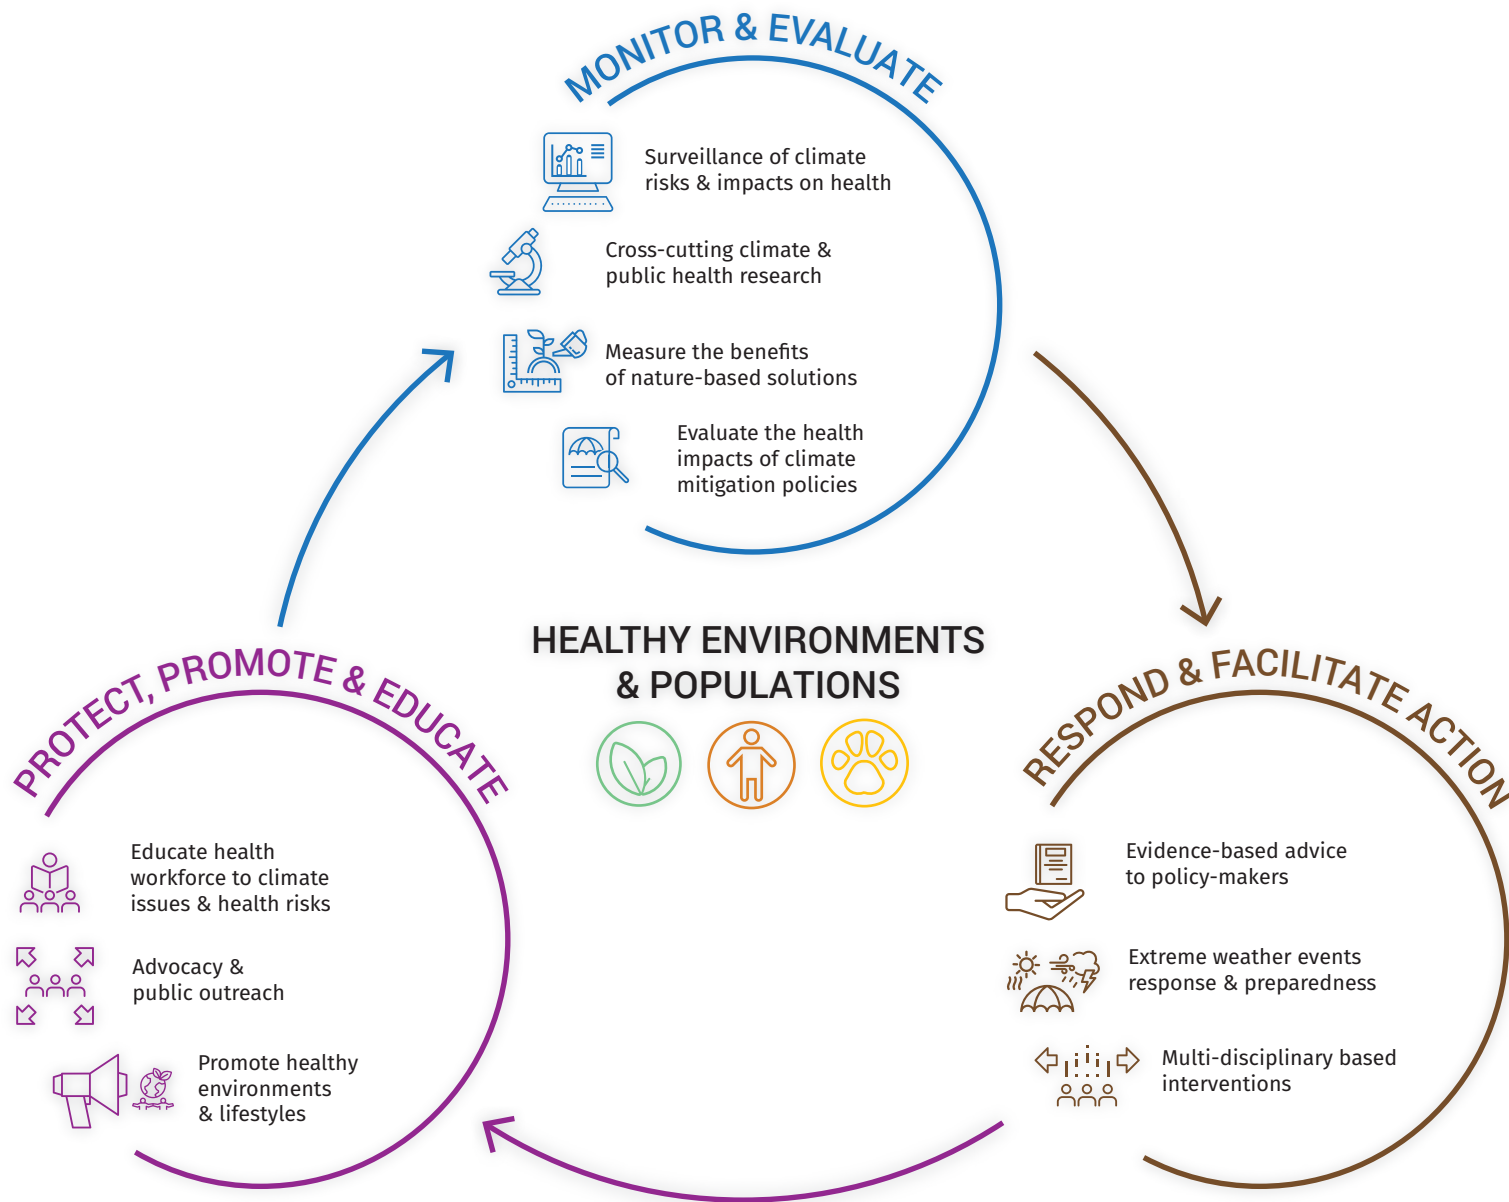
MONITOR & EVALUATE

Surveillance of climate risks & impacts on health

Cross-cutting climate & public health research

Measure the benefits of nature-based solutions

Evaluate the health impacts of climate mitigation policies

HEALTHY ENVIRONMENTS & POPULATIONS

PROTECT, PROMOTE & EDUCATE

Educate health workforce to climate issues & health risks

Advocacy & public outreach

Promote healthy environments & lifestyles

RESPOND & FACILITATE ACTION

Evidence-based advice to policy-makers

Extreme weather events response & preparedness

Multi-disciplinary based interventions